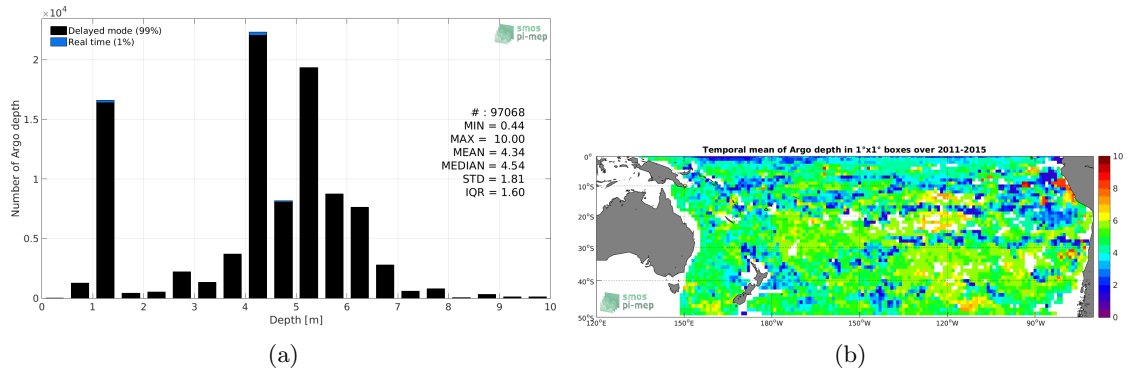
$\times10^4$

Delayed mode (99%)
Real time (1%)

smos pi-mep

Number of Argo depth

2
1.5
1
0.5
0

# : 97068
MIN = 0.44
MAX = 10.00
MEAN = 4.34
MEDIAN = 4.54
STD = 1.81
IQR = 1.60

0 1 2 3 4 5 6 7 8 9 10
Depth [m]

(a)

Temporal mean of Argo depth in 1°x1° boxes over 2011-2015

0°
10°S
20°S
30°S
40°S
50°S

120°E 150°E 180°W 150°W 120°W 90°W

10
8
6
4
2
0

smos pi-mep

(b)